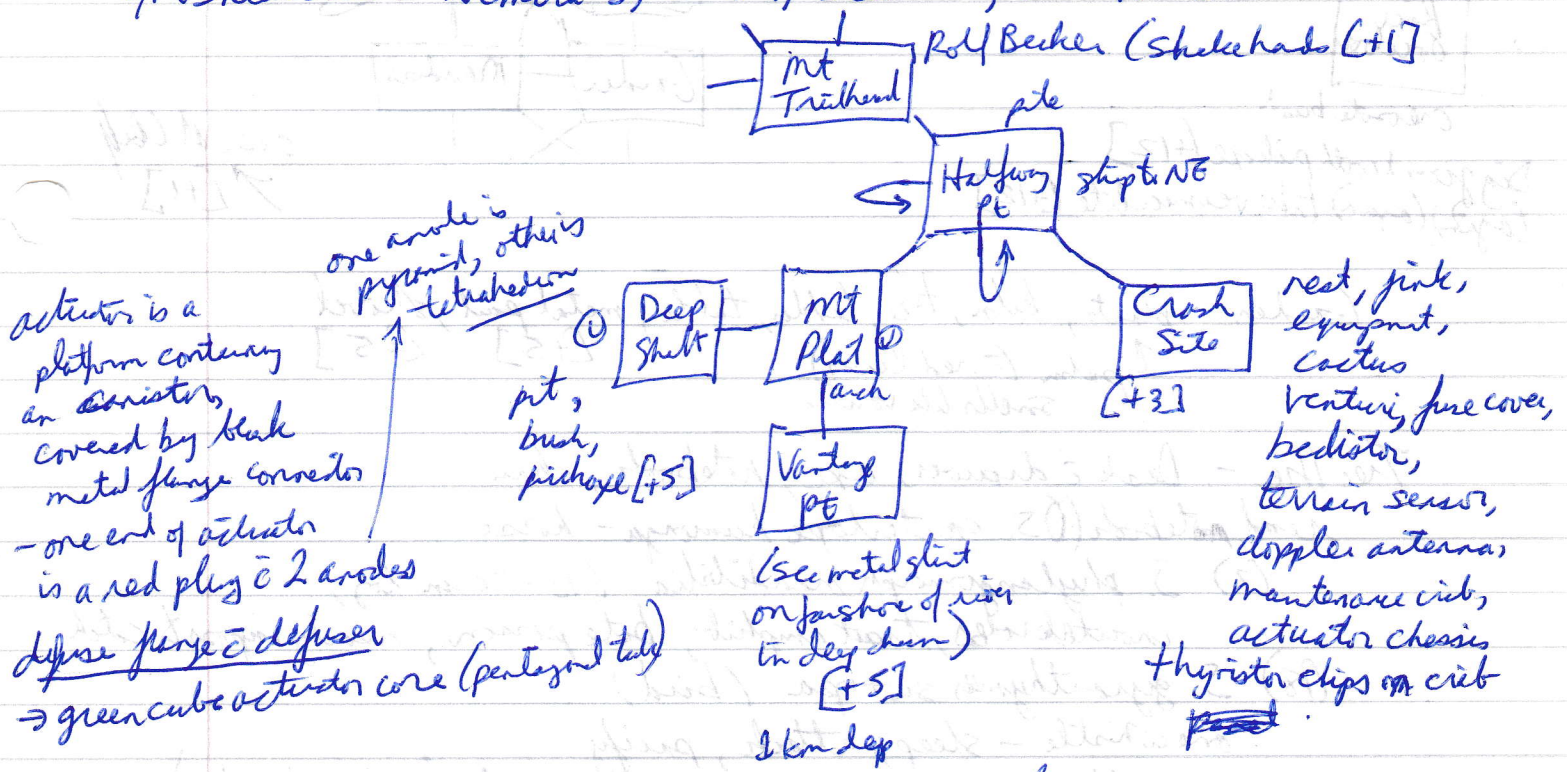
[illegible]

Mt Trailhead

Rolf Becker (shakehands [+1]

pile

Halfway pt

ship to NE

one anode is pyramid, other is tetrahedron

actuator is a platform containing an canister, covered by black metal flange connector
- one end of actuator is a red plug c̄ 2 anodes

defuse purge c̄ defuser
⇒ green cube actuator core (pentagonal tab)

Deep Shaft

①

Mt Plat

①

arch

pit, bush, pickaxe [+5]

Vantage pt

(see metal glint on far shore of river in deep chasm)
[+5]

1 km deep

Crash Site

[+3]

nest, junk, equipment, cactus

venturi, fuse cover, bedistor, terrain sensor, doppler antenna, maintenance crib, actuator chassis

thyristor clips on crib